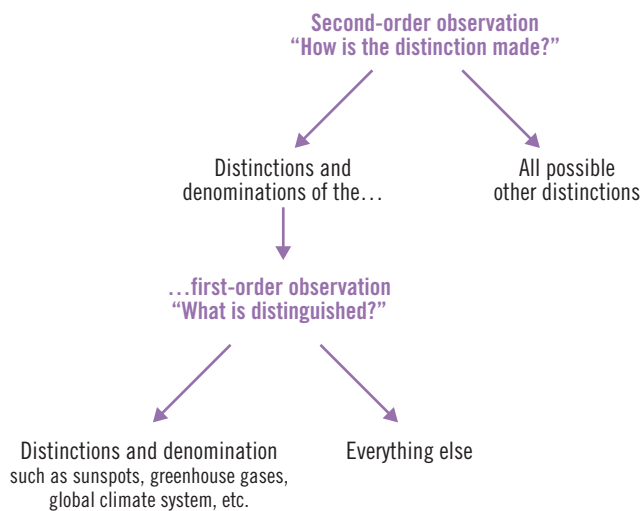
Second-order observation
"How is the distinction made?"

Distinctions and denominations of the…

All possible other distinctions

…first-order observation
"What is distinguished?"

Distinctions and denomination such as sunspots, greenhouse gases, global climate system, etc.

Everything else